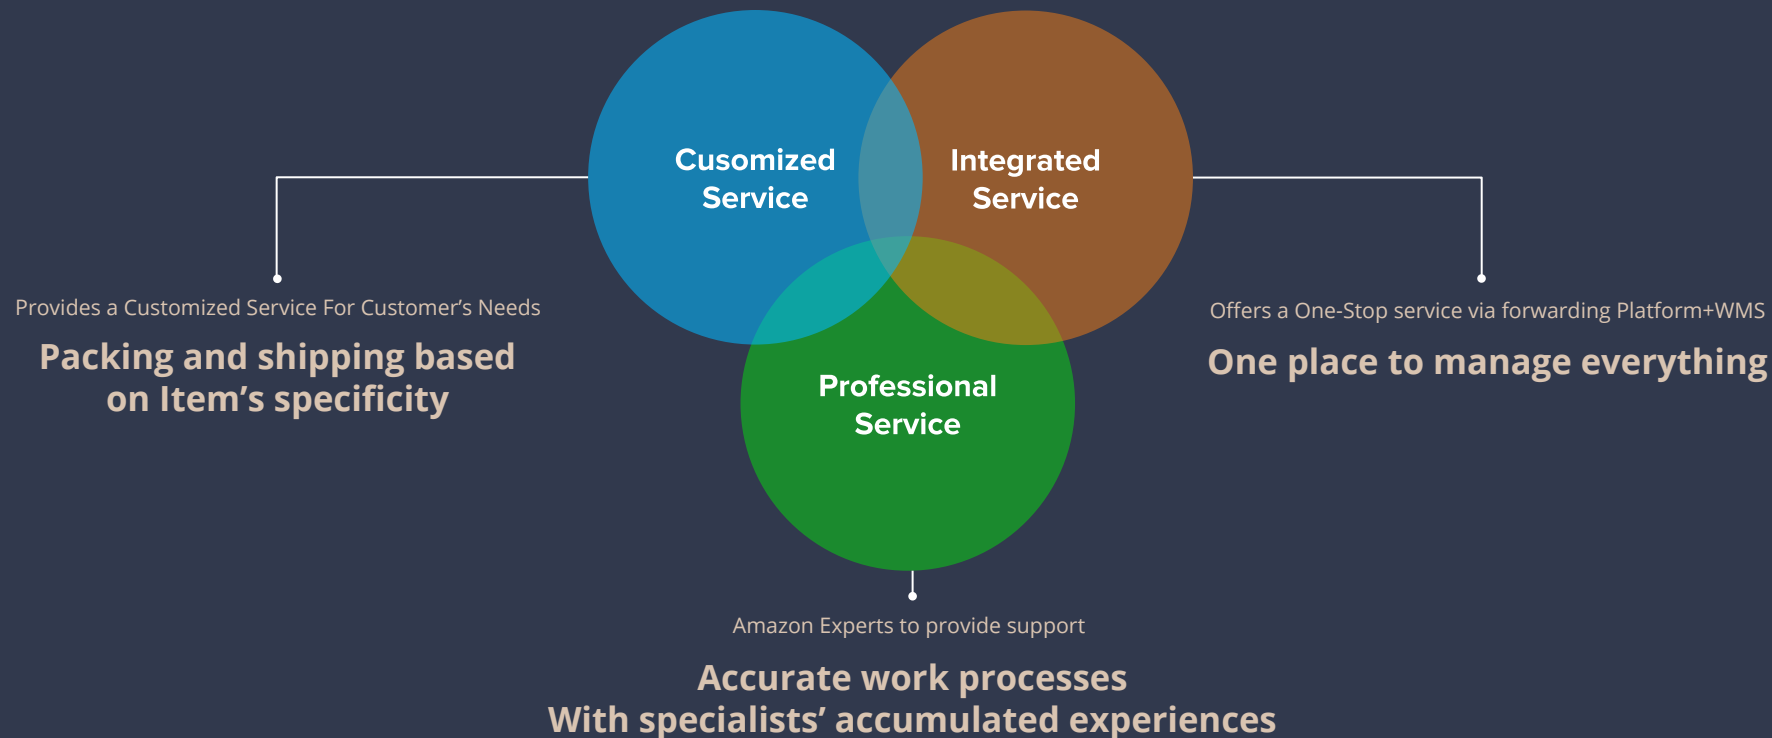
Cusomized Service

Integrated Service

Professional Service

Provides a Customized Service For Customer’s Needs

Packing and shipping based on Item’s specificity

Offers a One-Stop service via forwarding Platform+WMS

One place to manage everything

Amazon Experts to provide support

Accurate work processes
With specialists’ accumulated experiences